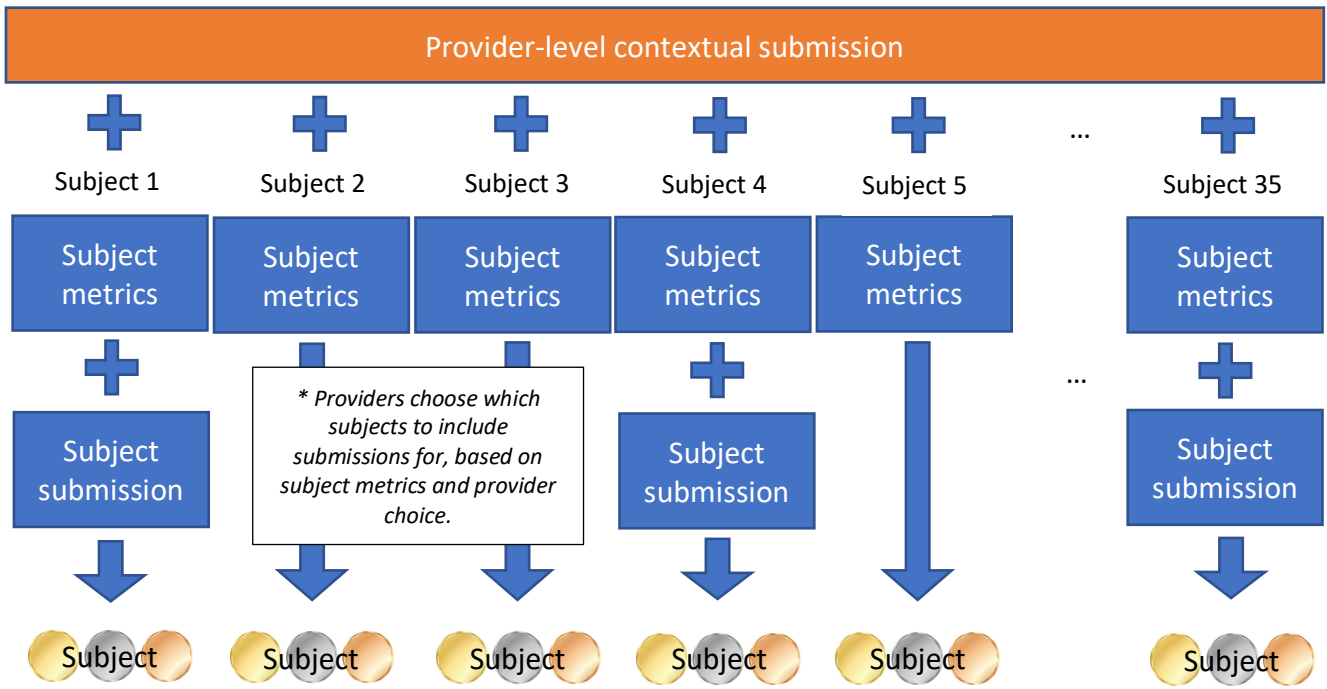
Provider-level contextual submission

Subject 1

Subject metrics

Subject submission

Subject

Subject 2

Subject metrics

Subject

Subject 3

Subject metrics

Subject

* Providers choose which subjects to include submissions for, based on subject metrics and provider choice.

Subject 4

Subject metrics

Subject submission

Subject

Subject 5

Subject metrics

Subject

...

...

Subject 35

Subject metrics

Subject submission

Subject